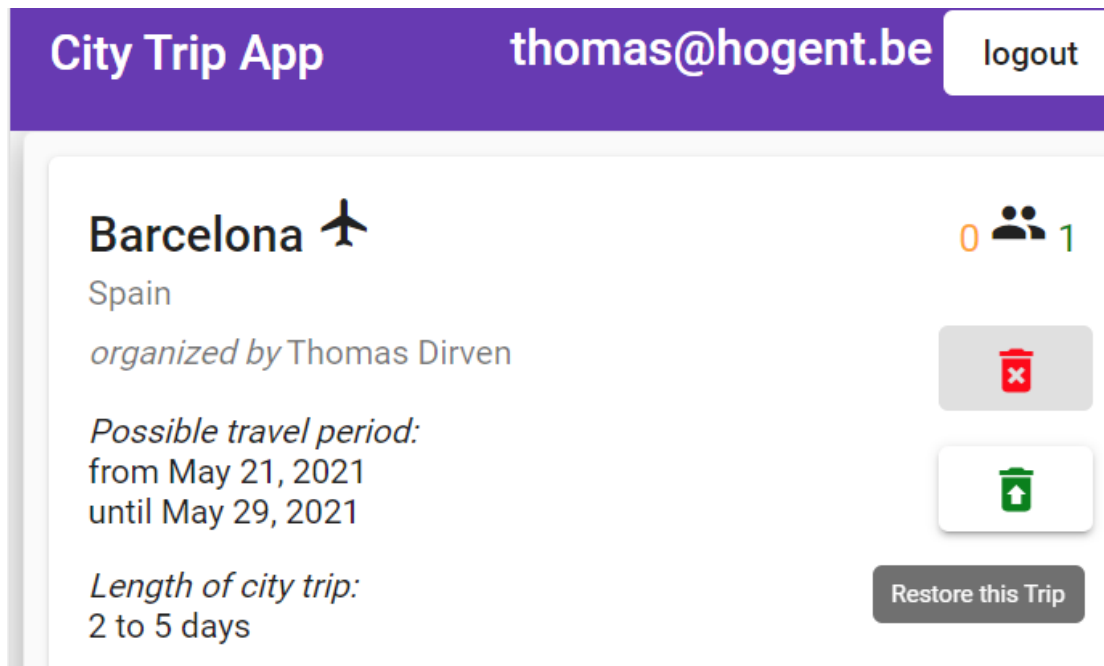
City Trip App thomas@hogent.be logout

Barcelona

0 1

Spain

*organized by* Thomas Dirven

*Possible travel period:*
from May 21, 2021
until May 29, 2021

*Length of city trip:*
2 to 5 days

Restore this Trip